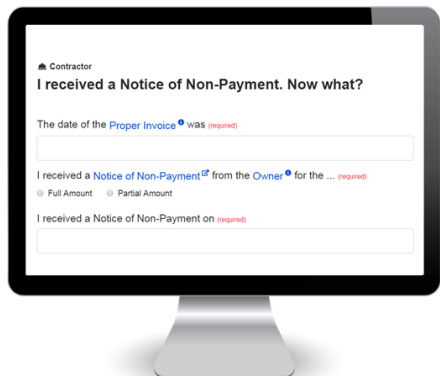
Contractor

I received a Notice of Non-Payment. Now what?

The date of the Proper Invoice was (required)

I received a Notice of Non-Payment from the Owner for the ... (required)

Full Amount Partial Amount

I received a Notice of Non-Payment on (required)